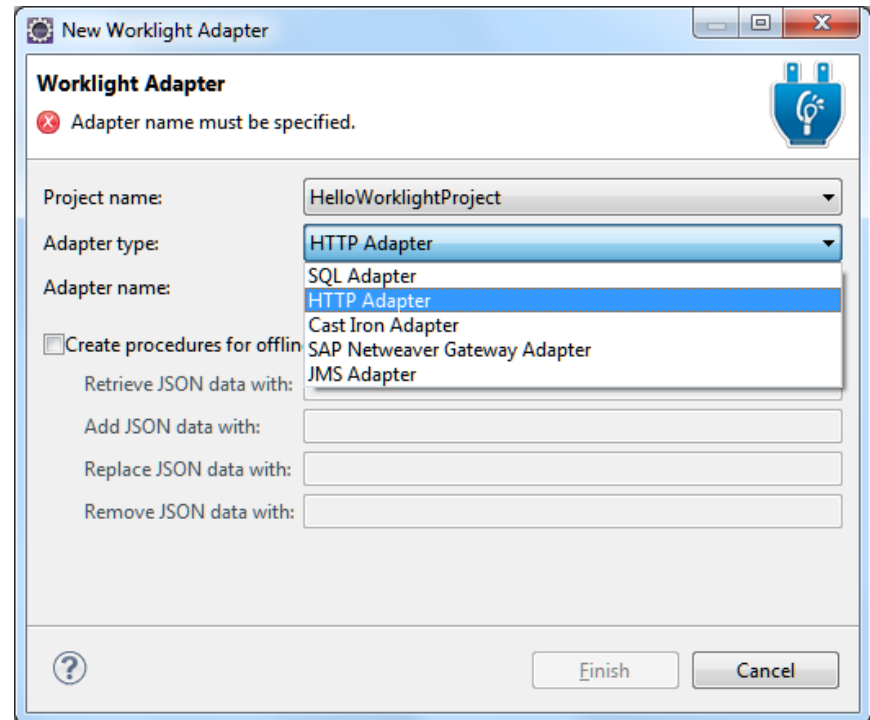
New Worklight Adapter

Worklight Adapter

Adapter name must be specified.

Project name: HelloWorklightProject

Adapter type: HTTP Adapter

Adapter name:

SQL Adapter
HTTP Adapter
Cast Iron Adapter
SAP Netweaver Gateway Adapter
JMS Adapter

Create procedures for offlin

Retrieve JSON data with:

Add JSON data with:

Replace JSON data with:

Remove JSON data with:

?

Finish

Cancel